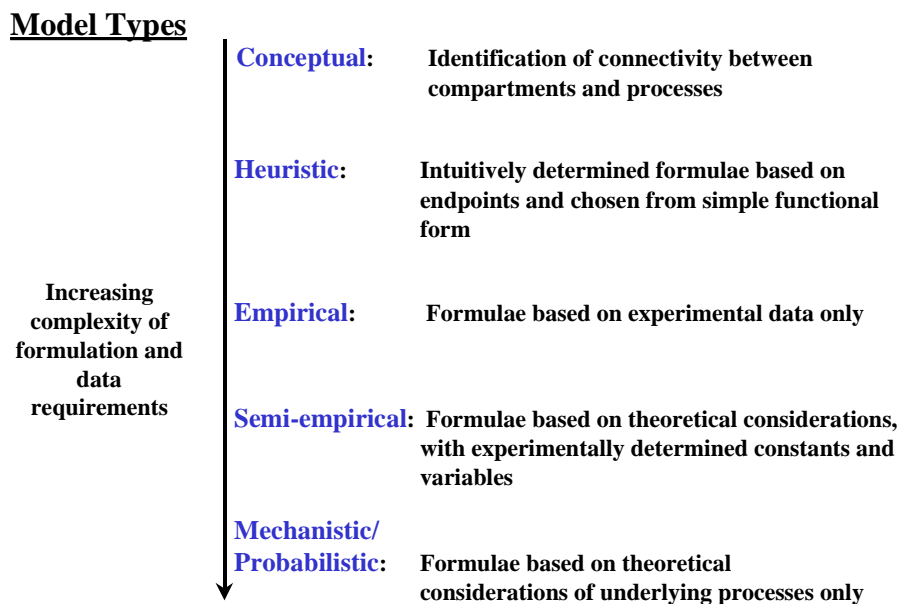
Model Types

Increasing complexity of formulation and data requirements

Conceptual: Identification of connectivity between compartments and processes

Heuristic: Intuitively determined formulae based on endpoints and chosen from simple functional form

Empirical: Formulae based on experimental data only

Semi-empirical: Formulae based on theoretical considerations, with experimentally determined constants and variables

Mechanistic/ Probabilistic: Formulae based on theoretical considerations of underlying processes only